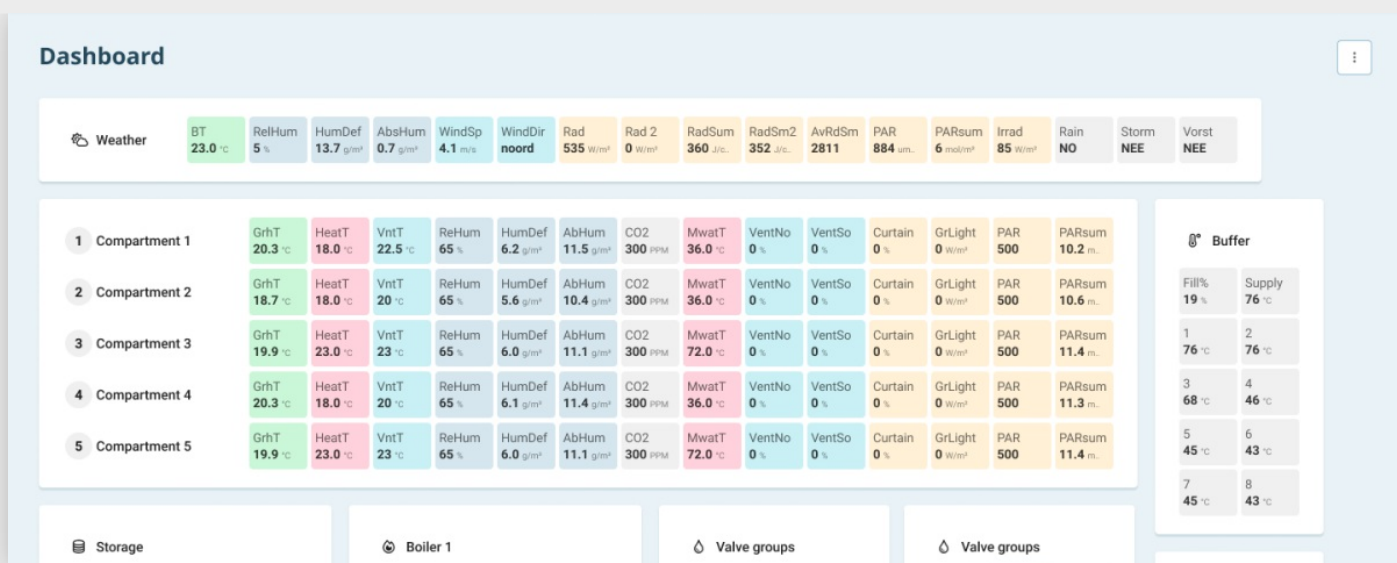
Dashboard

⋮

Weather

| BT | RelHum | HumDef | AbsHum | WindSp | WindDir | Rad | Rad 2 | RadSum | RadSm2 | AvRdSm | PAR | PARsum | Irrad | Rain | Storm | Vorst |
|---|---|---|---|---|---|---|---|---|---|---|---|---|---|---|---|---|
| 23.0 °C | 5 % | 13.7 g/m³ | 0.7 g/m³ | 4.1 m/s | noord | 535 W/m² | 0 W/m² | 360 J/c.. | 352 J/c.. | 2811 | 884 um.. | 6 mol/m² | 85 W/m² | NO | NEE | NEE |

| | GrhT | HeatT | VntT | ReHum | HumDef | AbHum | CO2 | MwatT | VentNo | VentSo | Curtain | GrLight | PAR | PARsum |
|---|---|---|---|---|---|---|---|---|---|---|---|---|---|---|
| 1 Compartment 1 | 20.3 °C | 18.0 °C | 22.5 °C | 65 % | 6.2 g/m³ | 11.5 g/m³ | 300 PPM | 36.0 °C | 0 % | 0 % | 0 % | 0 W/m² | 500 | 10.2 m.. |
| 2 Compartment 2 | 18.7 °C | 18.0 °C | 20 °C | 65 % | 5.6 g/m³ | 10.4 g/m³ | 300 PPM | 36.0 °C | 0 % | 0 % | 0 % | 0 W/m² | 500 | 10.6 m.. |
| 3 Compartment 3 | 19.9 °C | 23.0 °C | 23 °C | 65 % | 6.0 g/m³ | 11.1 g/m³ | 300 PPM | 72.0 °C | 0 % | 0 % | 0 % | 0 W/m² | 500 | 11.4 m.. |
| 4 Compartment 4 | 20.3 °C | 18.0 °C | 20 °C | 65 % | 6.1 g/m³ | 11.4 g/m³ | 300 PPM | 36.0 °C | 0 % | 0 % | 0 % | 0 W/m² | 500 | 11.3 m.. |
| 5 Compartment 5 | 19.9 °C | 23.0 °C | 23 °C | 65 % | 6.0 g/m³ | 11.1 g/m³ | 300 PPM | 72.0 °C | 0 % | 0 % | 0 % | 0 W/m² | 500 | 11.4 m.. |

Buffer

| Fill% 19 % | Supply 76 °C |
|---|---|
| 1 76 °C | 2 76 °C |
| 3 68 °C | 4 46 °C |
| 5 45 °C | 6 43 °C |
| 7 45 °C | 8 43 °C |

Storage

Boiler 1

Valve groups

Valve groups